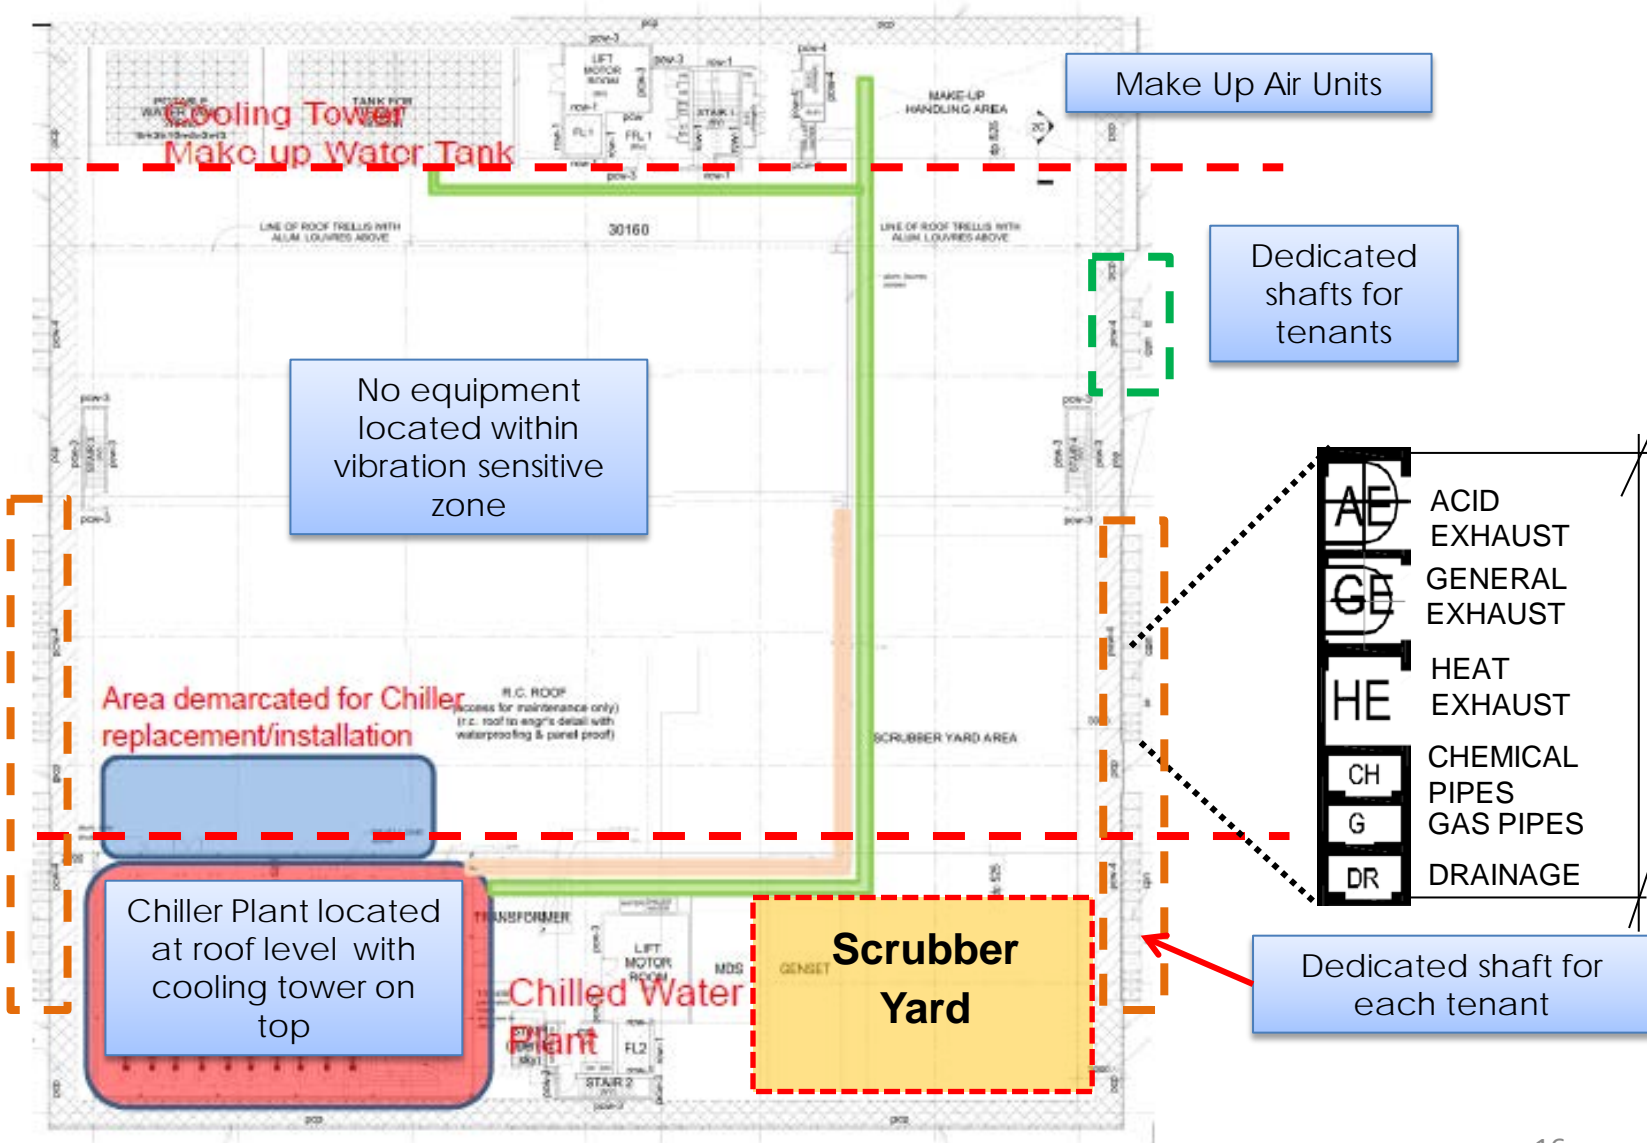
Make Up Air Units

Cooling Tower

Make up Water Tank

POTABLE WATER TANK

TANK FOR

LIFT MOTOR ROOM

STAIR 1

FL1

MAKE-UP HANDLING AREA

30160

LINE OF ROOF TRELLIS WITH ALUM. LOUVRES ABOVE

LINE OF ROOF TRELLIS WITH ALUM. LOUVRES ABOVE

Dedicated shafts for tenants

No equipment located within vibration sensitive zone

AE ACID EXHAUST

GE GENERAL EXHAUST

HE HEAT EXHAUST

CH CHEMICAL PIPES

G GAS PIPES

DR DRAINAGE

Area demarcated for Chiller replacement/installation

R.C. ROOF (access for maintenance only) (r.c. roof to engr's detail with waterproofing & panel proof)

SCRUBBER YARD AREA

Chiller Plant located at roof level with cooling tower on top

TRANSFORMER

LIFT MOTOR ROOM

MDS

Chilled Water Plant

GENSET

Scrubber Yard

FL2

STAIR 2

Dedicated shaft for each tenant